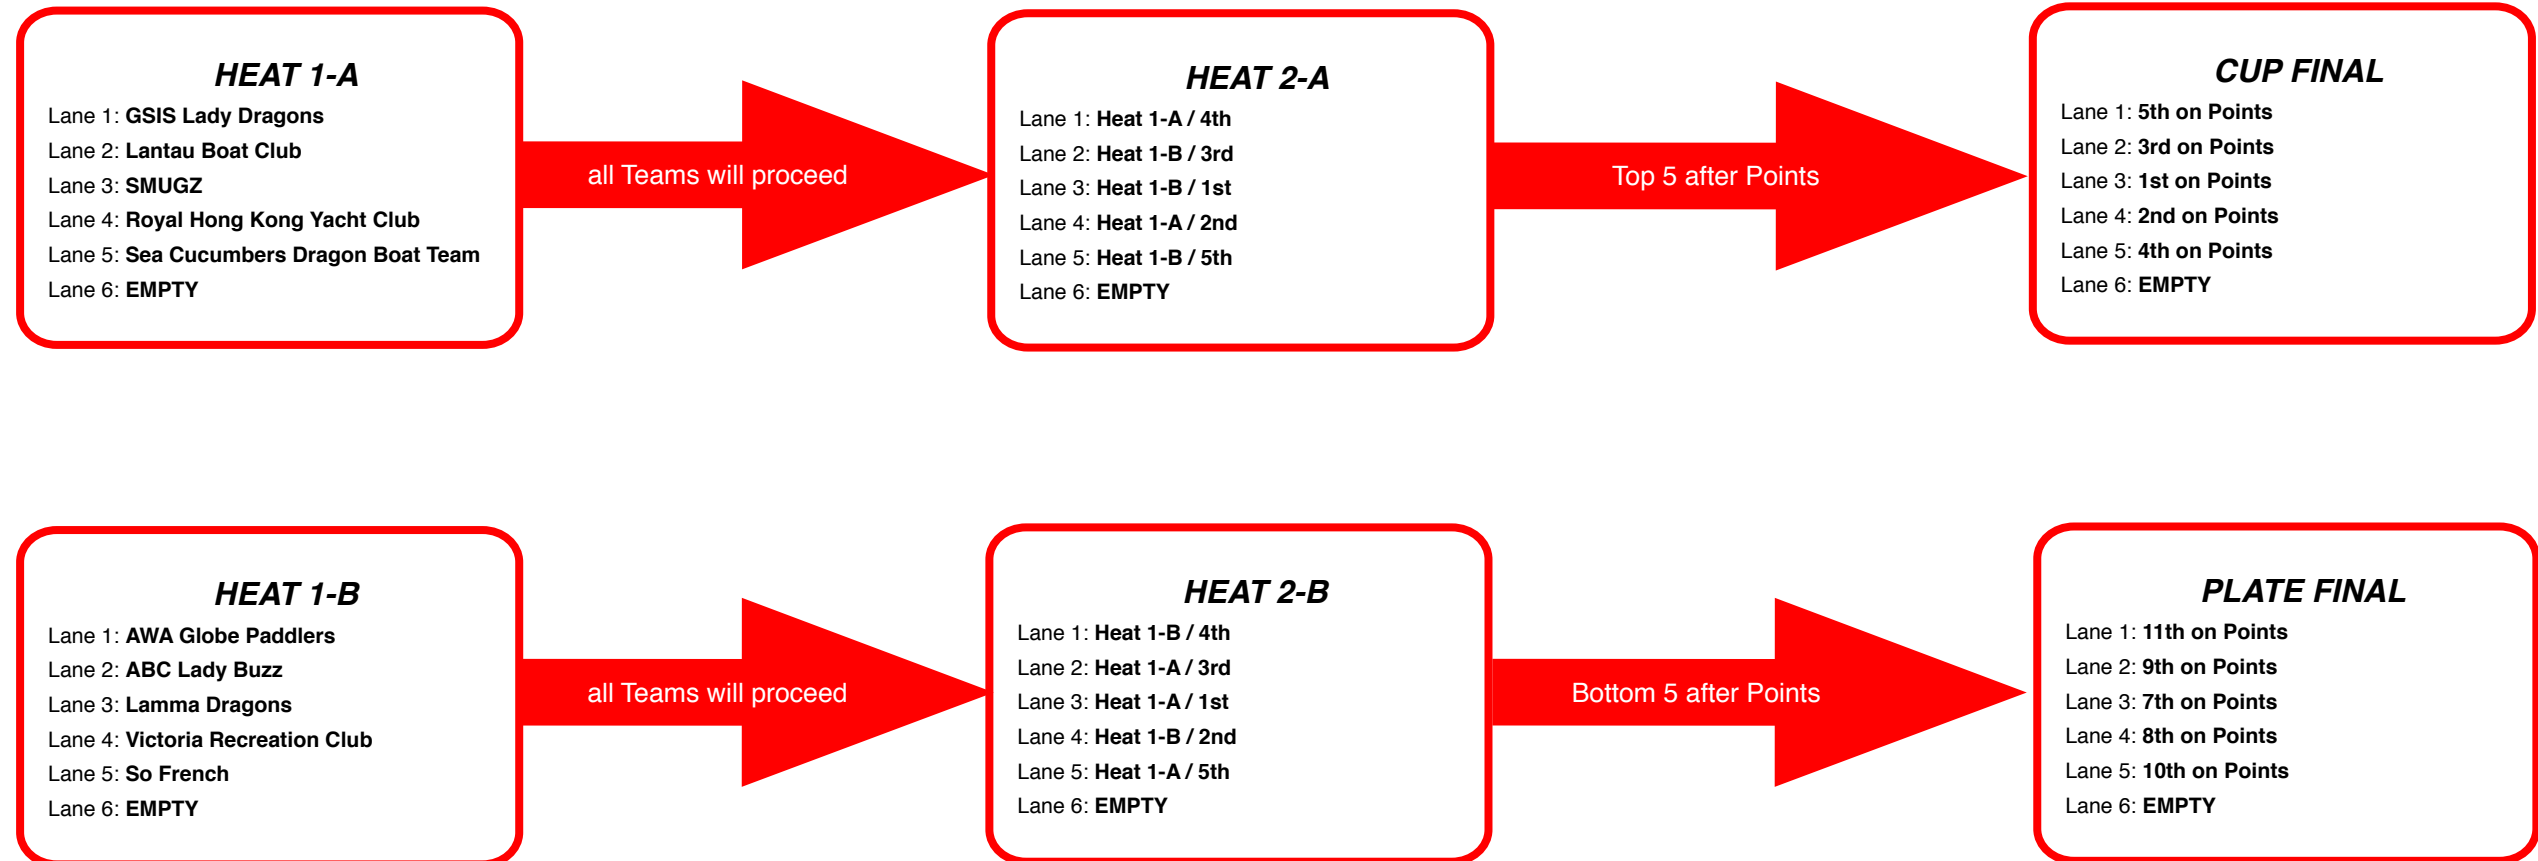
HEAT 1-A
Lane 1: GSIS Lady Dragons
Lane 2: Lantau Boat Club
Lane 3: SMUGZ
Lane 4: Royal Hong Kong Yacht Club
Lane 5: Sea Cucumbers Dragon Boat Team
Lane 6: EMPTY

all Teams will proceed

HEAT 2-A
Lane 1: Heat 1-A / 4th
Lane 2: Heat 1-B / 3rd
Lane 3: Heat 1-B / 1st
Lane 4: Heat 1-A / 2nd
Lane 5: Heat 1-B / 5th
Lane 6: EMPTY

Top 5 after Points

CUP FINAL
Lane 1: 5th on Points
Lane 2: 3rd on Points
Lane 3: 1st on Points
Lane 4: 2nd on Points
Lane 5: 4th on Points
Lane 6: EMPTY

HEAT 1-B
Lane 1: AWA Globe Paddlers
Lane 2: ABC Lady Buzz
Lane 3: Lamma Dragons
Lane 4: Victoria Recreation Club
Lane 5: So French
Lane 6: EMPTY

all Teams will proceed

HEAT 2-B
Lane 1: Heat 1-B / 4th
Lane 2: Heat 1-A / 3rd
Lane 3: Heat 1-A / 1st
Lane 4: Heat 1-B / 2nd
Lane 5: Heat 1-A / 5th
Lane 6: EMPTY

Bottom 5 after Points

PLATE FINAL
Lane 1: 11th on Points
Lane 2: 9th on Points
Lane 3: 7th on Points
Lane 4: 8th on Points
Lane 5: 10th on Points
Lane 6: EMPTY